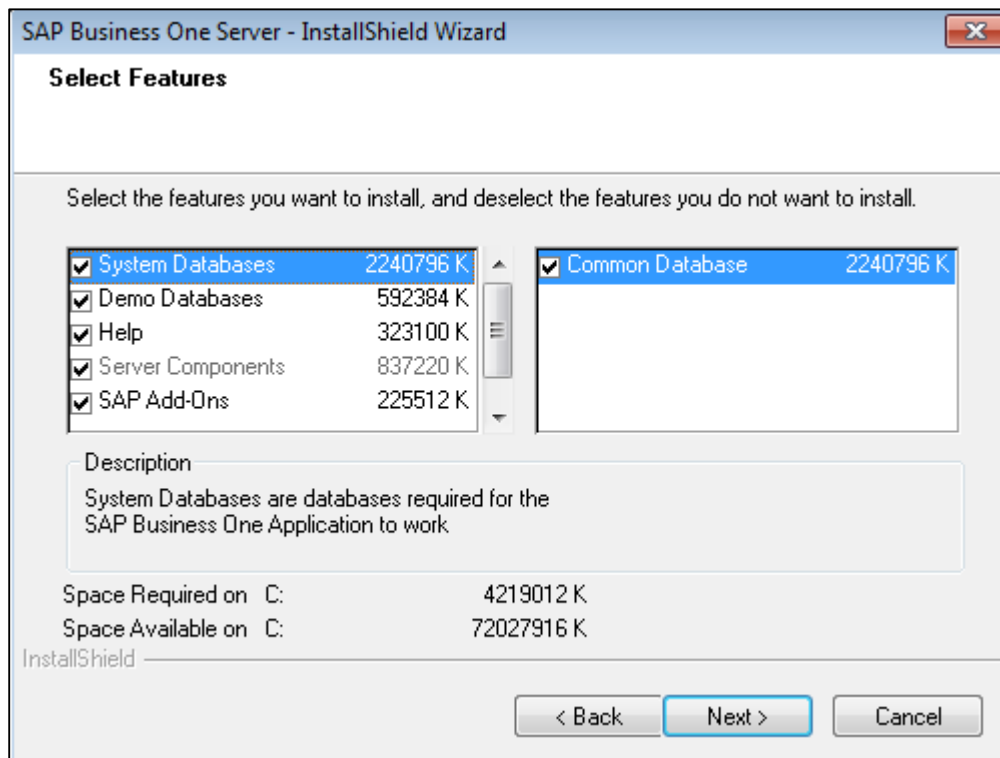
SAP Business One Server - InstallShield Wizard

Select Features

Select the features you want to install, and deselect the features you do not want to install.

System Databases 2240796 K
Demo Databases 592384 K
Help 323100 K
Server Components 837220 K
SAP Add-Ons 225512 K

Common Database 2240796 K

Description
System Databases are databases required for the SAP Business One Application to work

Space Required on C: 4219012 K
Space Available on C: 72027916 K

InstallShield

< Back
Next >
Cancel